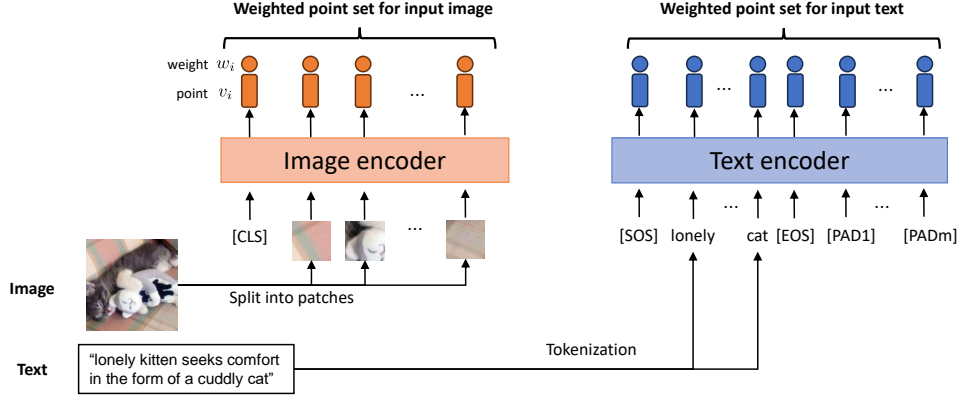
Weighted point set for input image

Weighted point set for input text

weight $w_i$

point $v_i$

...

...

...

Image encoder

Text encoder

[CLS]

...

[SOS] lonely ... cat [EOS] [PAD1] ... [PADm]

Image

Split into patches

Tokenization

Text

"lonely kitten seeks comfort in the form of a cuddly cat"